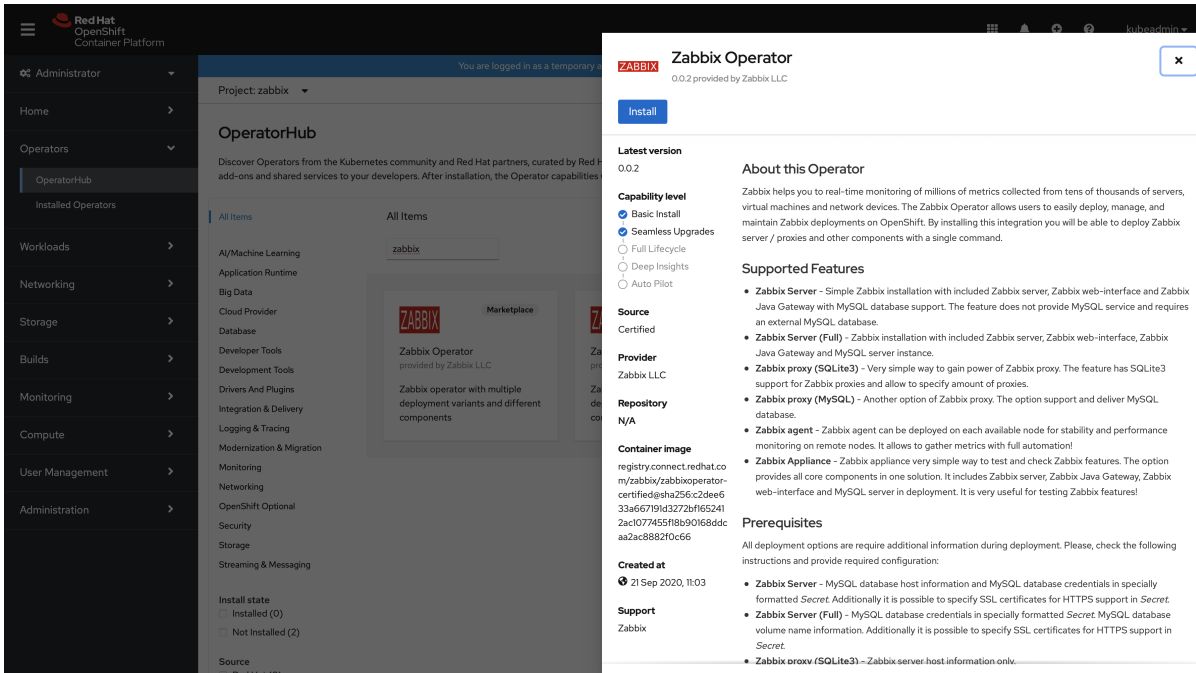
Red Hat
OpenShift
Container Platform

kubeadmin

Administrator

Home

Operators

OperatorHub

Installed Operators

Workloads

Networking

Storage

Builds

Monitoring

Compute

User Management

Administration

You are logged in as a temporary a

Project: zabbix

OperatorHub

Discover Operators from the Kubernetes community and Red Hat partners, curated by Red H add-ons and shared services to your developers. After installation, the Operator capabilities

All Items

AI/Machine Learning
Application Runtime
Big Data
Cloud Provider
Database
Developer Tools
Development Tools
Drivers And Plugins
Integration & Delivery
Logging & Tracing
Modernization & Migration
Monitoring
Networking
OpenShift Optional
Security
Storage
Streaming & Messaging

Install state
Installed (0)
Not Installed (2)

Source

All Items

zabbix

ZABBIX
Marketplace
Zabbix Operator
provided by Zabbix LLC
Zabbix operator with multiple deployment variants and different components

ZABBIX
Zabbix Operator
0.0.2 provided by Zabbix LLC

Install

Latest version
0.0.2

Capability level
Basic Install
Seamless Upgrades
Full Lifecycle
Deep Insights
Auto Pilot

Source
Certified

Provider
Zabbix LLC

Repository
N/A

Container image
registry.connect.redhat.com/zabbix/zabbixoperator-certified@sha256:c2dee633a667191d3272bf1652412ac1077455f18b90168ddcaa2ac8882f0c66

Created at
21 Sep 2020, 11:03

Support
Zabbix

About this Operator

Zabbix helps you to real-time monitoring of millions of metrics collected from tens of thousands of servers, virtual machines and network devices. The Zabbix Operator allows users to easily deploy, manage, and maintain Zabbix deployments on OpenShift. By installing this integration you will be able to deploy Zabbix server / proxies and other components with a single command.

Supported Features

• **Zabbix Server** - Simple Zabbix installation with included Zabbix server, Zabbix web-interface and Zabbix Java Gateway with MySQL database support. The feature does not provide MySQL service and requires an external MySQL database.
• **Zabbix Server (Full)** - Zabbix installation with included Zabbix server, Zabbix web-interface, Zabbix Java Gateway and MySQL server instance.
• **Zabbix proxy (SQLite3)** - Very simple way to gain power of Zabbix proxy. The feature has SQLite3 support for Zabbix proxies and allow to specify amount of proxies.
• **Zabbix proxy (MySQL)** - Another option of Zabbix proxy. The option support and deliver MySQL database.
• **Zabbix agent** - Zabbix agent can be deployed on each available node for stability and performance monitoring on remote nodes. It allows to gather metrics with full automation!
• **Zabbix Appliance** - Zabbix appliance very simple way to test and check Zabbix features. The option provides all core components in one solution. It includes Zabbix server, Zabbix Java Gateway, Zabbix web-interface and MySQL server in deployment. It is very useful for testing Zabbix features!

Prerequisites

All deployment options are require additional information during deployment. Please, check the following instructions and provide required configuration:

• **Zabbix Server** - MySQL database host information and MySQL database credentials in specially formatted *Secret*. Additionally it is possible to specify SSL certificates for HTTPS support in *Secret*.
• **Zabbix Server (Full)** - MySQL database credentials in specially formatted *Secret*. MySQL database volume name information. Additionally it is possible to specify SSL certificates for HTTPS support in *Secret*.
• **Zabbix proxy (SQLite3)** - Zabbix server host information only.